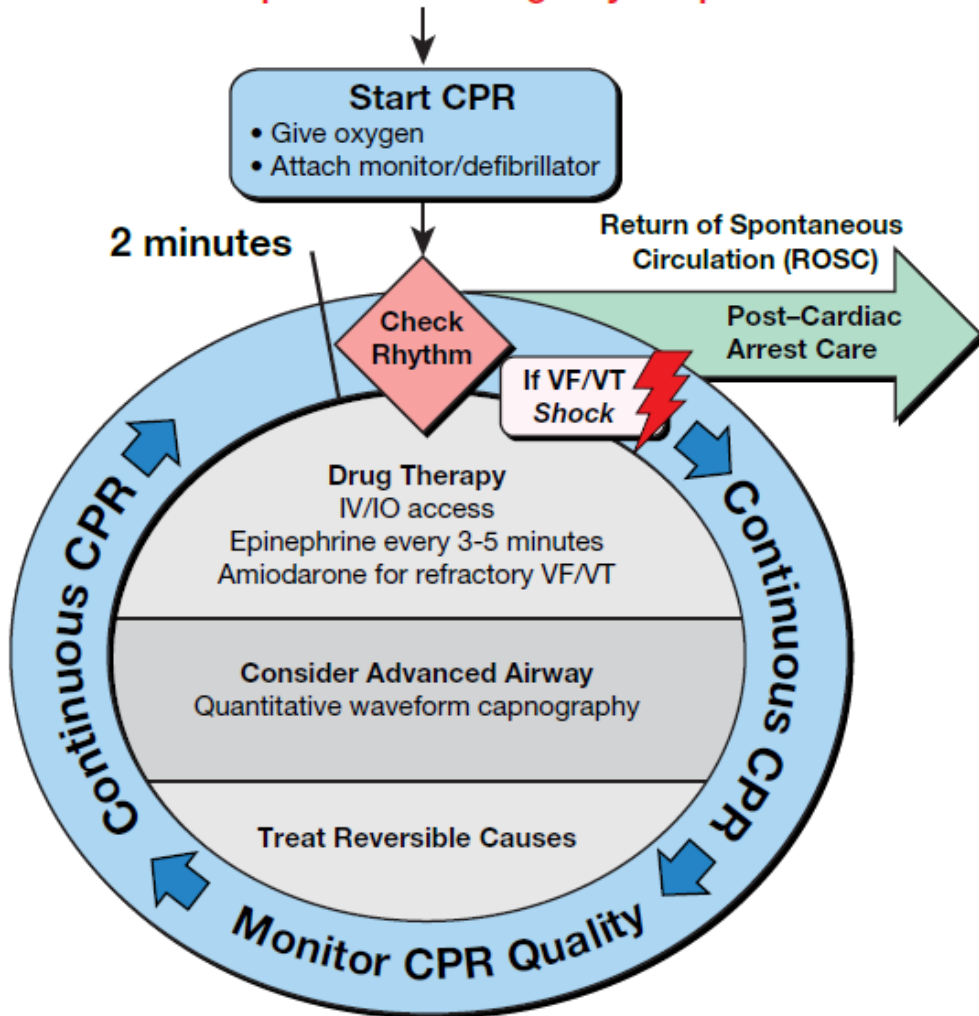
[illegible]

Start CPR
• Give oxygen
• Attach monitor/defibrillator

2 minutes

Return of Spontaneous Circulation (ROSC)

Post–Cardiac Arrest Care

Check Rhythm

If VF/VT
Shock

Drug Therapy
IV/IO access
Epinephrine every 3-5 minutes
Amiodarone for refractory VF/VT

Consider Advanced Airway
Quantitative waveform capnography

Treat Reversible Causes

Continuous CPR

Continuous CPR

Monitor CPR Quality